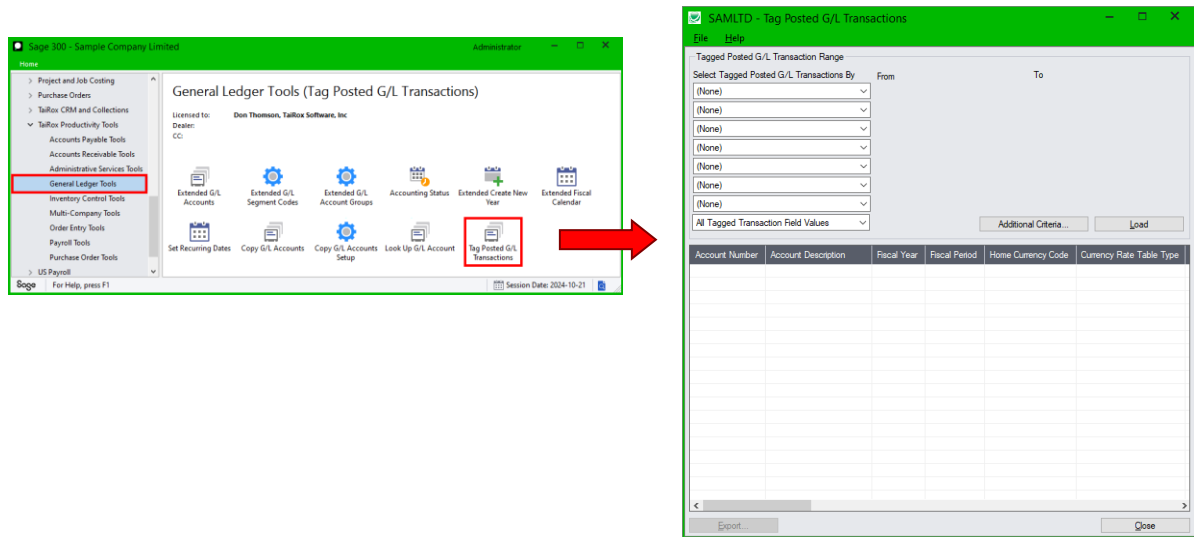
Sage 300 - Sample Company Limited
Administrator
Home
Project and Job Costing
Purchase Orders
TaiRox CRM and Collections
TaiRox Productivity Tools
Accounts Payable Tools
Accounts Receivable Tools
Administrative Services Tools
General Ledger Tools
Inventory Control Tools
Multi-Company Tools
Order Entry Tools
Payroll Tools
Purchase Order Tools
US Payroll

General Ledger Tools (Tag Posted G/L Transactions)
Licensed to: Don Thomson, TaiRox Software, Inc
Dealer:
CC:

Extended G/L Accounts
Extended G/L Segment Codes
Extended G/L Account Groups
Accounting Status
Extended Create New Year
Extended Fiscal Calendar
Set Recurring Dates
Copy G/L Accounts
Copy G/L Accounts Setup
Look Up G/L Account
Tag Posted G/L Transactions

Sage
For Help, press F1
Session Date: 2024-10-21

SAMLTD - Tag Posted G/L Transactions
File Help
Tagged Posted G/L Transaction Range
Select Tagged Posted G/L Transactions By
From
To
(None)
(None)
(None)
(None)
(None)
(None)
(None)
All Tagged Transaction Field Values
Additional Criteria...
Load

| Account Number | Account Description | Fiscal Year | Fiscal Period | Home Currency Code | Currency Rate Table Type |
|---|---|---|---|---|---|

Export...
Close